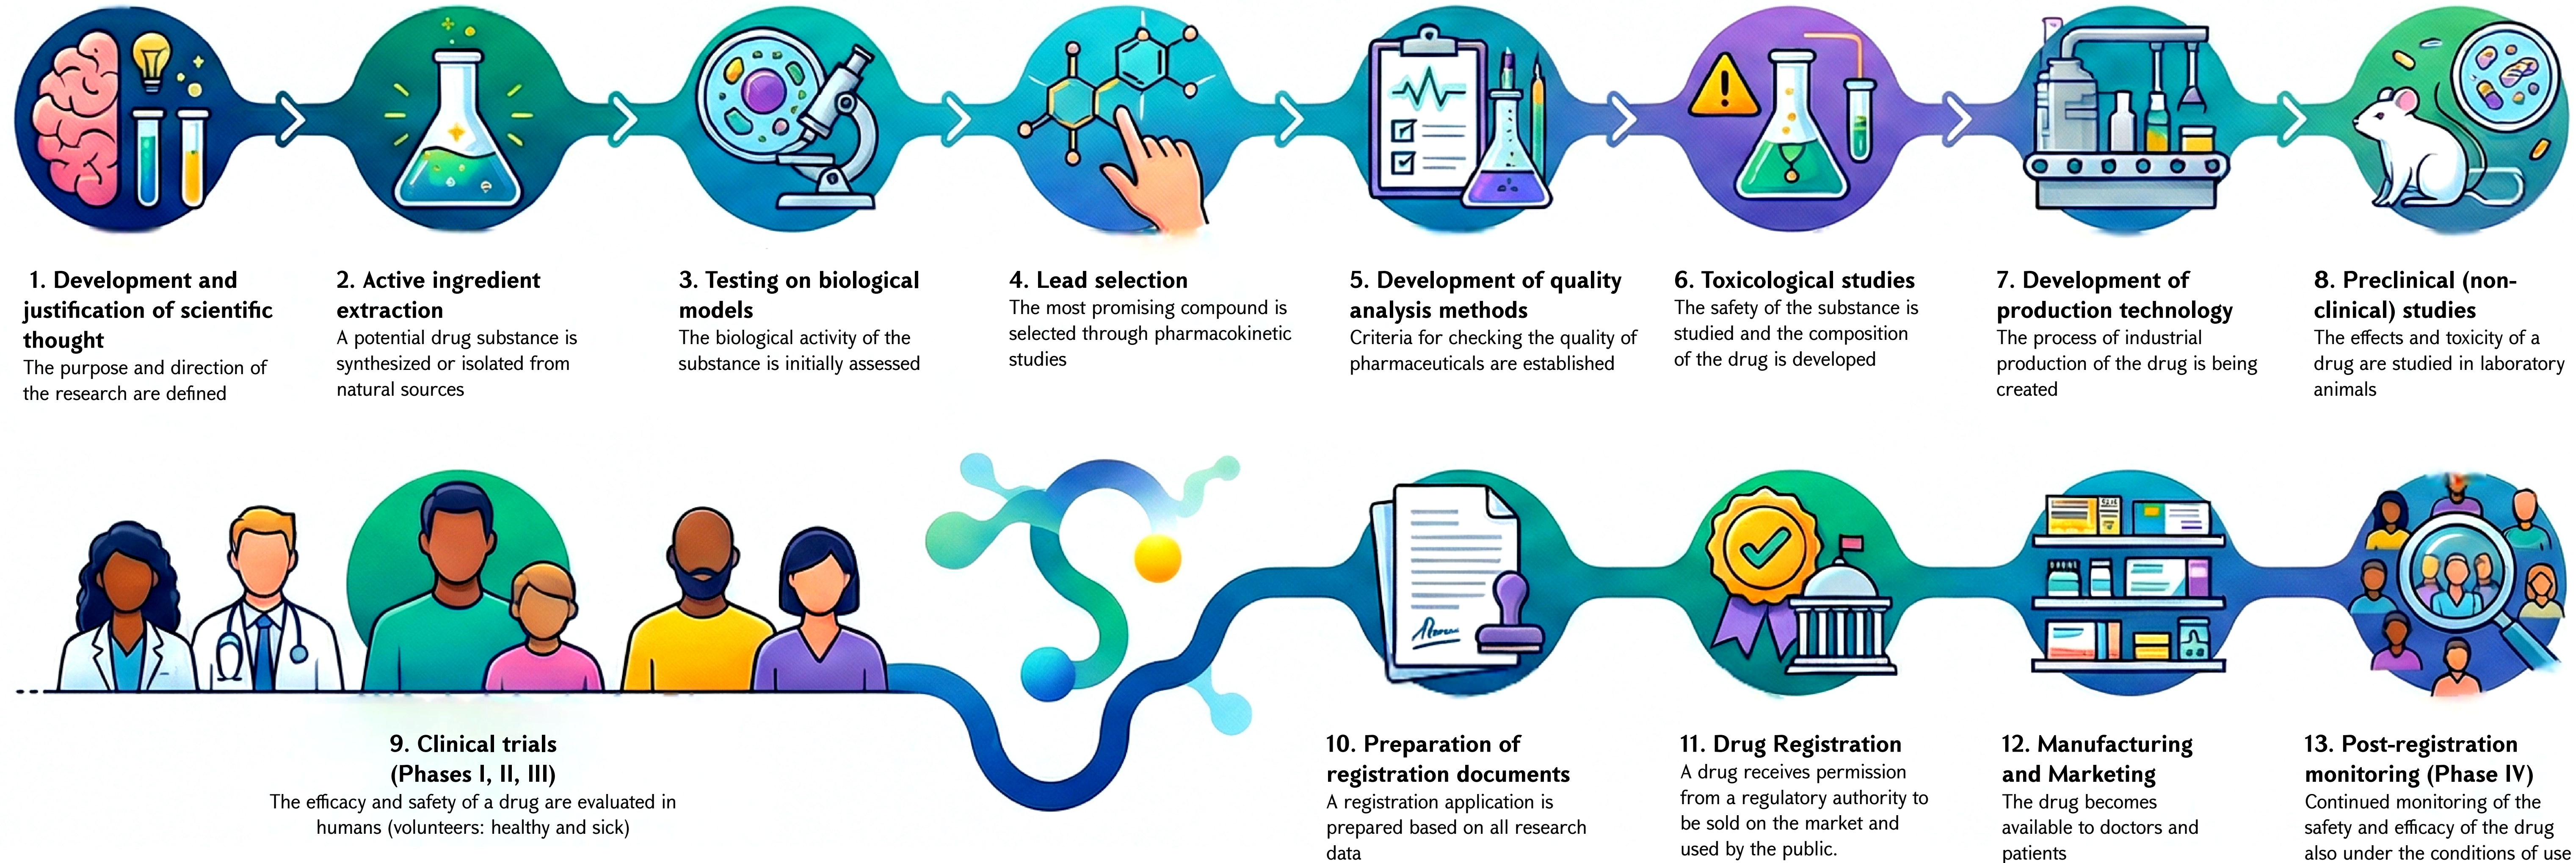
1. Development and justification of scientific thought
The purpose and direction of the research are defined

2. Active ingredient extraction
A potential drug substance is synthesized or isolated from natural sources

3. Testing on biological models
The biological activity of the substance is initially assessed

4. Lead selection
The most promising compound is selected through pharmacokinetic studies

5. Development of quality analysis methods
Criteria for checking the quality of pharmaceuticals are established

6. Toxicological studies
The safety of the substance is studied and the composition of the drug is developed

7. Development of production technology
The process of industrial production of the drug is being created

8. Preclinical (non-clinical) studies
The effects and toxicity of a drug are studied in laboratory animals

9. Clinical trials (Phases I, II, III)
The efficacy and safety of a drug are evaluated in humans (volunteers: healthy and sick)

10. Preparation of registration documents
A registration application is prepared based on all research data

11. Drug Registration
A drug receives permission from a regulatory authority to be sold on the market and used by the public.

12. Manufacturing and Marketing
The drug becomes available to doctors and patients

13. Post-registration monitoring (Phase IV)
Continued monitoring of the safety and efficacy of the drug also under the conditions of use